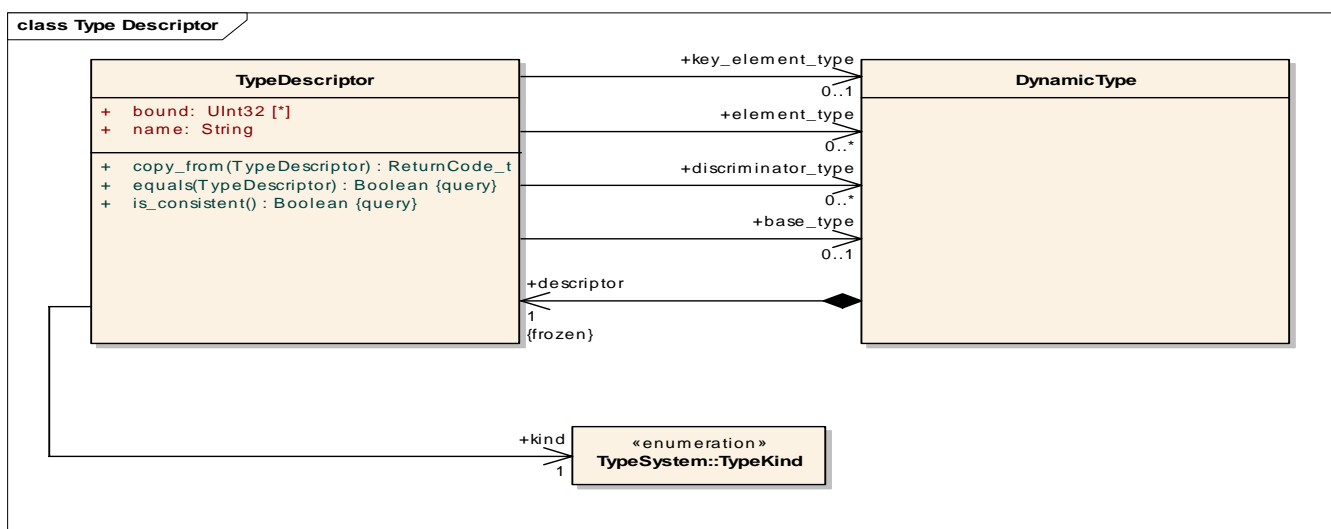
class Type Descriptor

TypeDescriptor

+ bound: UInt32 [*]
+ name: String

+ copy_from(TypeDescriptor) : ReturnCode_t
+ equals(TypeDescriptor) : Boolean {query}
+ is_consistent() : Boolean {query}

+key_element_type
0..1
+element_type
0..*
+discriminator_type
0..*
+base_type
0..1
+descriptor
1
{frozen}

DynamicType

+kind
1

«enumeration»
TypeSystem::TypeKind